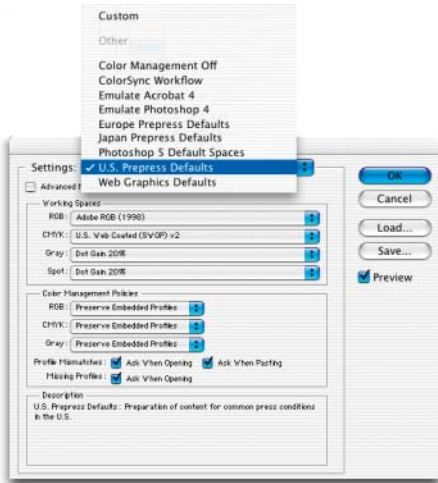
Custom

Other

Color Management Off
ColorSync Workflow
Emulate Acrobat 4
Emulate Photoshop 4
Europe Prepress Defaults
Japan Prepress Defaults
Photoshop 5 Default Spaces
✓ U.S. Prepress Defaults
Web Graphics Defaults

Settings:

Advanced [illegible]

OK
Cancel
Load...
Save...
Preview

Working Spaces
RGB: Adobe RGB (1998)
CMYK: U.S. Web Coated (SWOP) v2
Gray: Dot Gain 20%
Spot: Dot Gain 20%

Color Management Policies
RGB: Preserve Embedded Profiles
CMYK: Preserve Embedded Profiles
Gray: Preserve Embedded Profiles
Profile Mismatches: Ask When Opening Ask When Pasting
Missing Profiles: Ask When Opening

Description
U.S. Prepress Defaults: Preparation of content for common press conditions in the U.S.